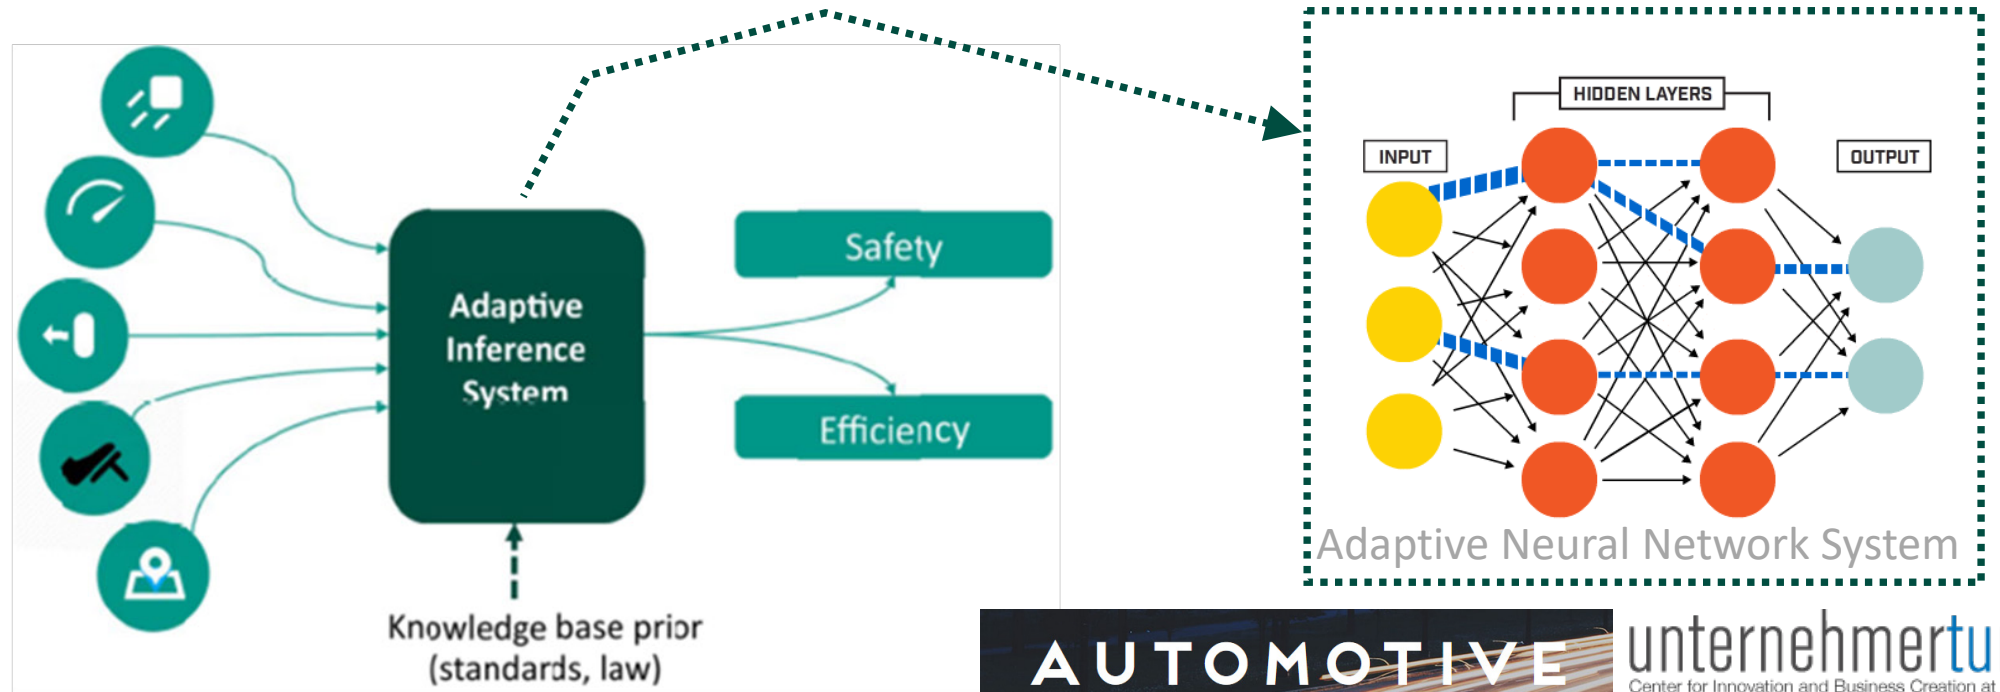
Adaptive Inference System

Safety

Efficiency

Knowledge base prior (standards, law)

HIDDEN LAYERS

INPUT

OUTPUT

Adaptive Neural Network System

AUTOMOTIVE

unternehmertu

Center for Innovation and Business Creation at